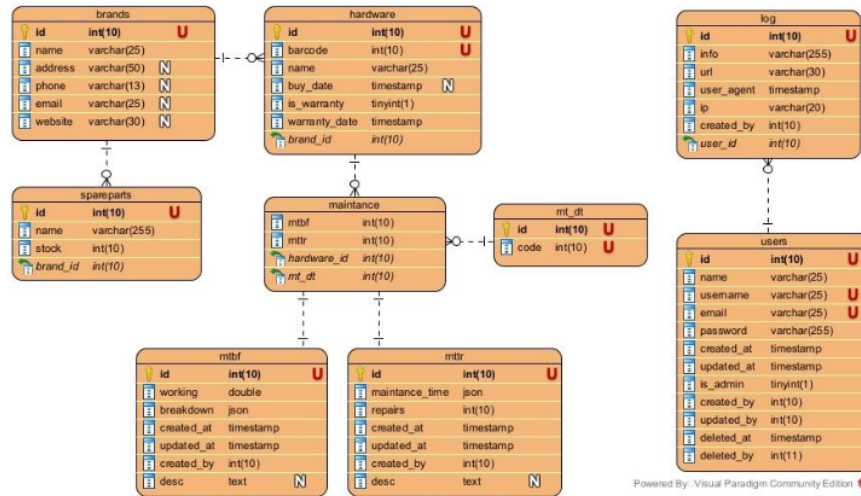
brands

| | | |
|---|---|---|
| id | int(10) | U |
| name | varchar(25) | |
| address | varchar(50) | N |
| phone | varchar(13) | N |
| email | varchar(25) | N |
| website | varchar(30) | N |

hardware

| | | |
|---|---|---|
| id | int(10) | U |
| barcode | int(10) | U |
| name | varchar(25) | |
| buy_date | timestamp | N |
| is_warranty | tinyint(1) | |
| warranty_date | timestamp | |
| brand_id | int(10) | |

log

| | | |
|---|---|---|
| id | int(10) | U |
| info | varchar(255) | |
| url | varchar(30) | |
| user_agent | timestamp | |
| ip | varchar(20) | |
| created_by | int(10) | |
| user_id | int(10) | |

spareparts

| | | |
|---|---|---|
| id | int(10) | U |
| name | varchar(255) | |
| stock | int(10) | |
| brand_id | int(10) | |

maintance

| | |
|---|---|
| mtbf | int(10) |
| mttr | int(10) |
| hardware_id | int(10) |
| mt_dt | int(10) |

mt_dt

| | | |
|---|---|---|
| id | int(10) | U |
| code | int(10) | U |

users

| | | |
|---|---|---|
| id | int(10) | U |
| name | varchar(25) | |
| username | varchar(25) | U |
| email | varchar(25) | U |
| password | varchar(255) | |
| created_at | timestamp | |
| updated_at | timestamp | |
| is_admin | tinyint(1) | |
| created_by | int(10) | |
| updated_by | int(10) | |
| deleted_at | timestamp | |
| deleted_by | int(11) | |

mtbf

| | | |
|---|---|---|
| id | int(10) | U |
| working | double | |
| breakdown | json | |
| created_at | timestamp | |
| updated_at | timestamp | |
| created_by | int(10) | |
| desc | text | N |

mttr

| | | |
|---|---|---|
| id | int(10) | U |
| maintance_time | json | |
| repairs | int(10) | |
| created_at | timestamp | |
| updated_at | timestamp | |
| created_by | int(10) | |
| desc | text | N |

Powered By: Visual Paradigm Community Edition